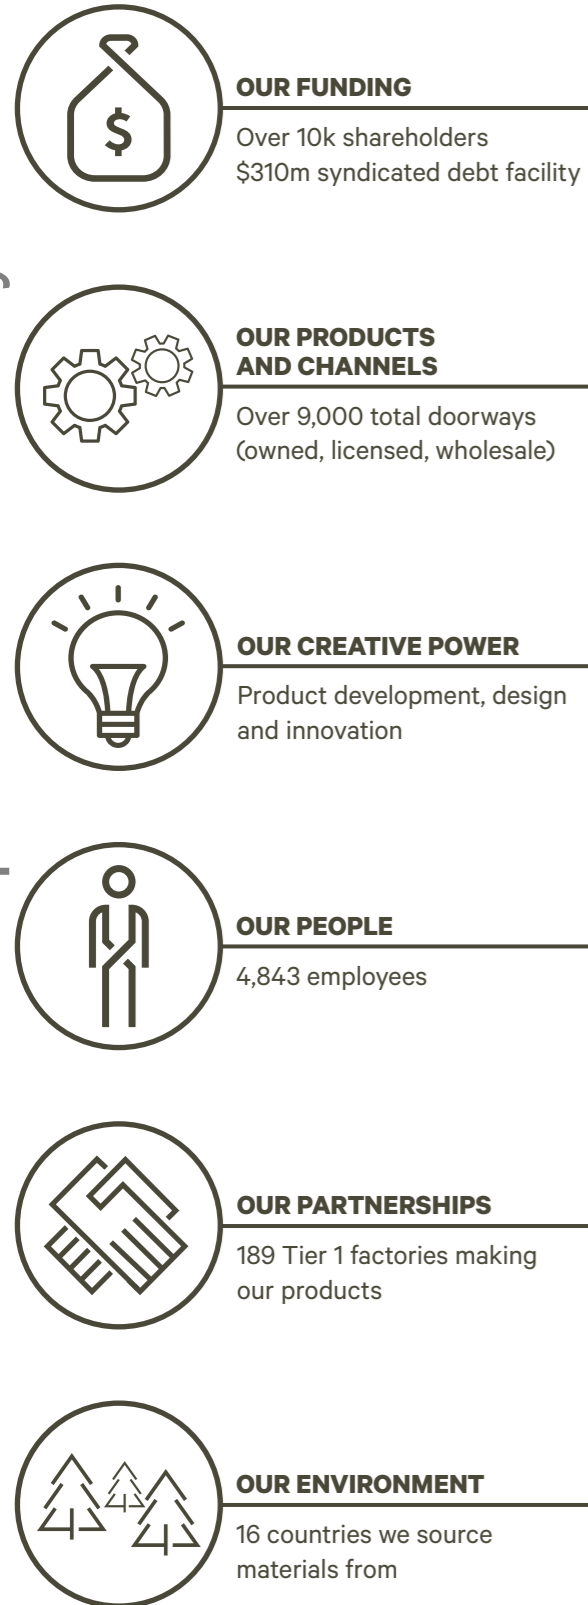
$

OUR FUNDING

Over 10k shareholders
$310m syndicated debt facility

OUR PRODUCTS AND CHANNELS

Over 9,000 total doorways (owned, licensed, wholesale)

OUR CREATIVE POWER

Product development, design and innovation

OUR PEOPLE

4,843 employees

OUR PARTNERSHIPS

189 Tier 1 factories making our products

OUR ENVIRONMENT

16 countries we source materials from